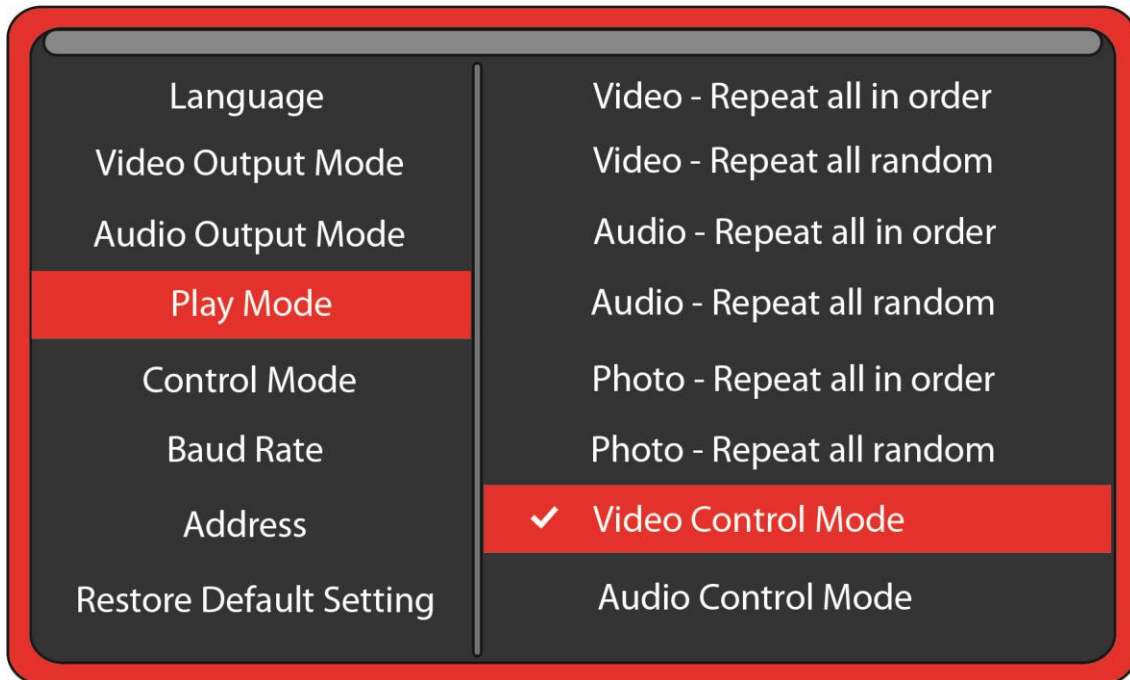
Language
Video Output Mode
Audio Output Mode
Play Mode
Control Mode
Baud Rate
Address
Restore Default Setting

Video - Repeat all in order
Video - Repeat all random
Audio - Repeat all in order
Audio - Repeat all random
Photo - Repeat all in order
Photo - Repeat all random
✔ Video Control Mode
Audio Control Mode